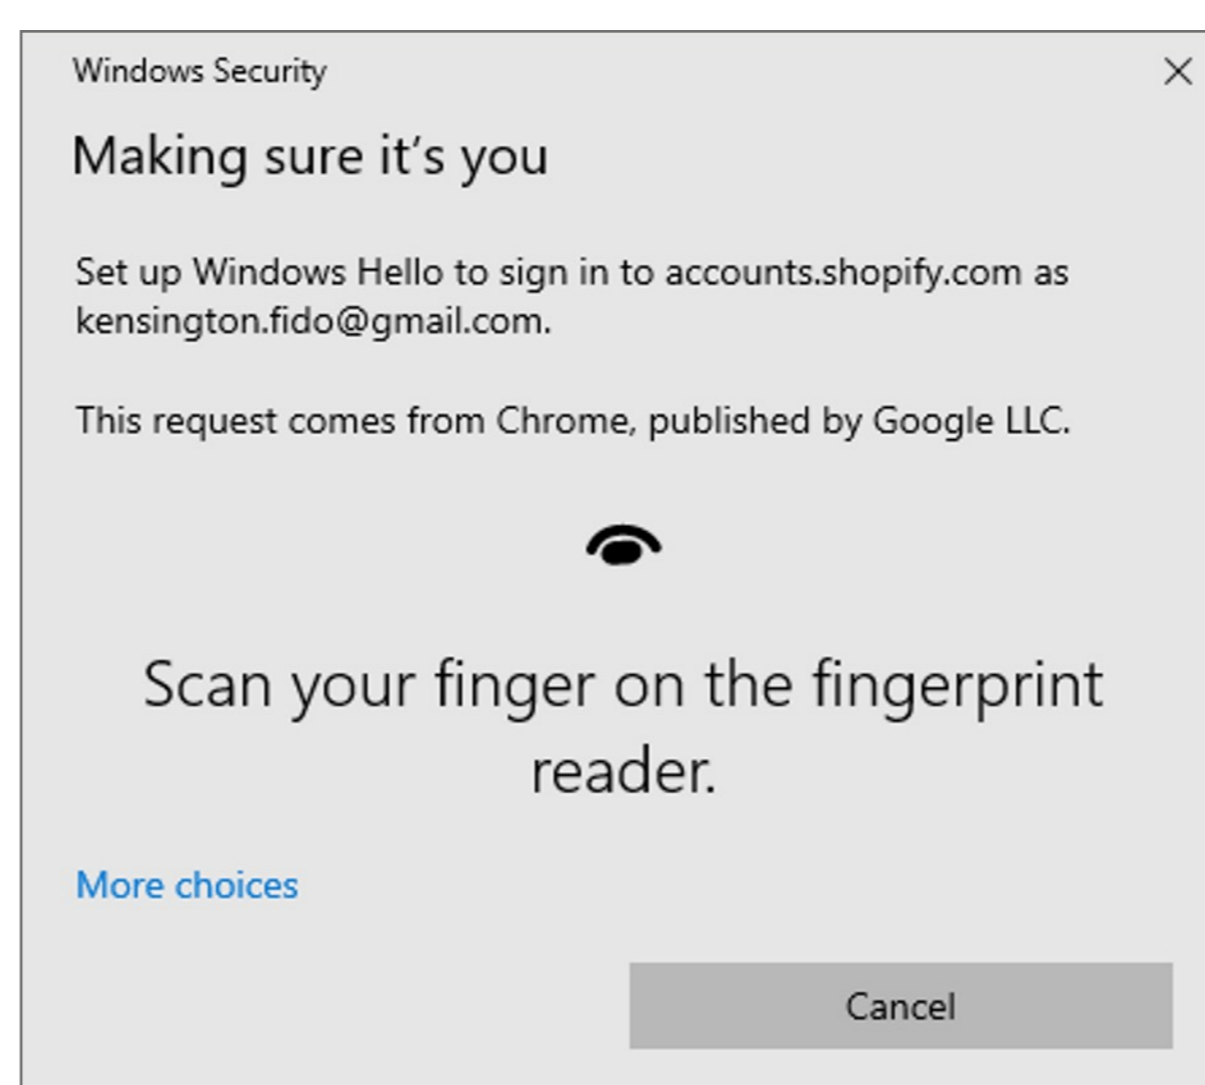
Windows Security

×

Making sure it's you

Set up Windows Hello to sign in to accounts.shopify.com as kensington.fido@gmail.com.

This request comes from Chrome, published by Google LLC.

Scan your finger on the fingerprint reader.

More choices

Cancel